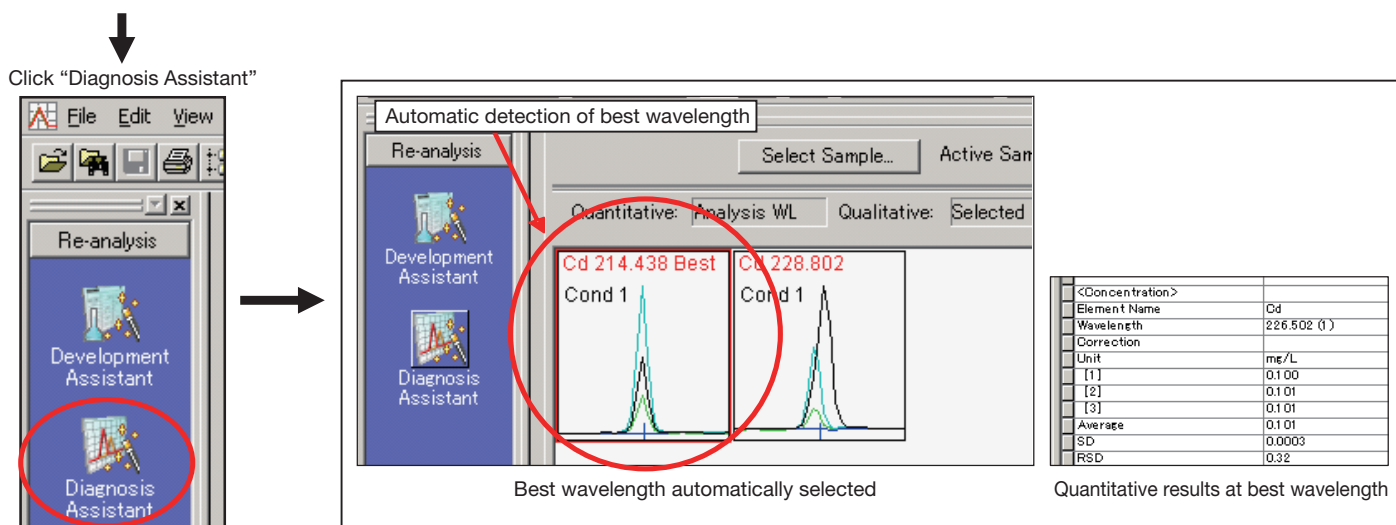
Click “Diagnosis Assistant”

File Edit View

Re-analysis

Development Assistant

Diagnosis Assistant

Automatic detection of best wavelength

Re-analysis

Select Sample...

Active Sam

Quantitative: Analysis WL

Qualitative: Selected

Development Assistant

Diagnosis Assistant

Cd 214.438 Best

Cond 1

Cd 228.802

Cond 1

Best wavelength automatically selected

| | |
|---|---|
| <Concentration> | |
| Element Name | Cd |
| Wavelength | 226.502 (1) |
| Correction | |
| Unit | mg/L |
| [1] | 0.100 |
| [2] | 0.101 |
| [3] | 0.101 |
| Average | 0.101 |
| SD | 0.0003 |
| RSD | 0.32 |

Quantitative results at best wavelength